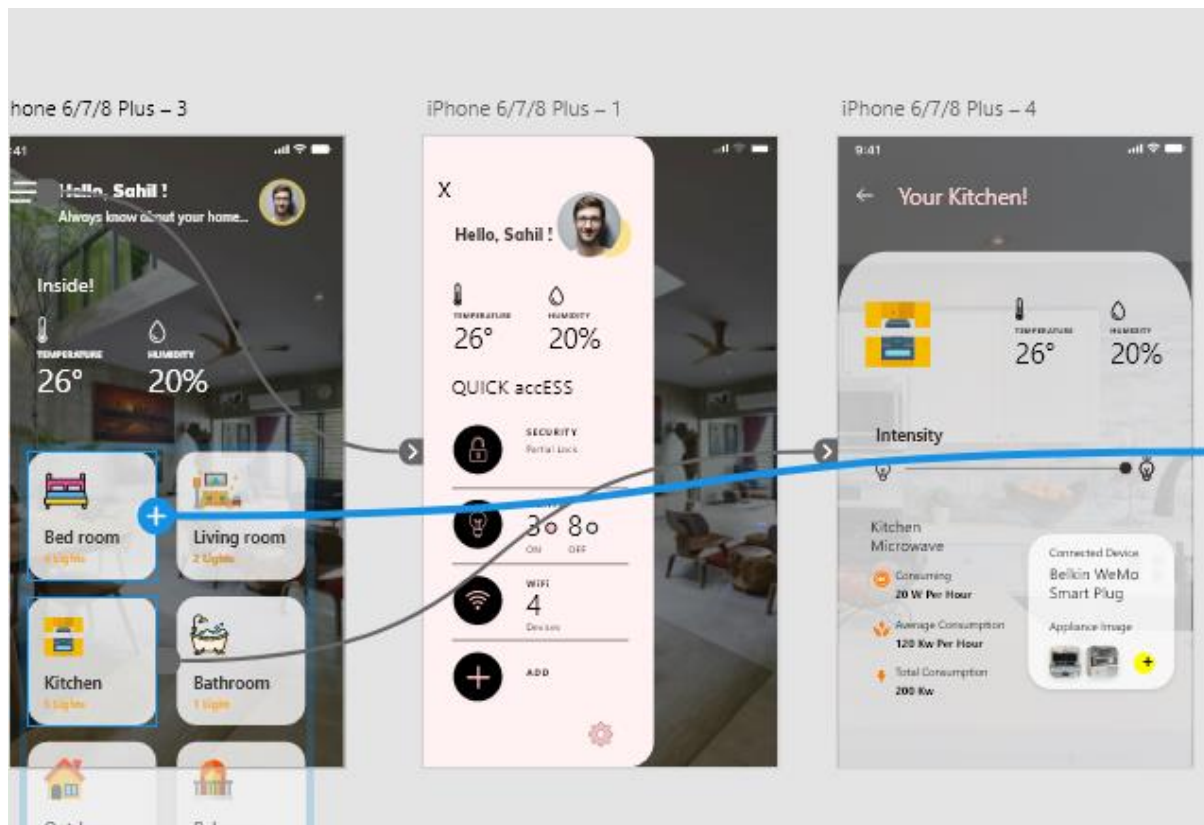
hone 6/7/8 Plus – 3

:41

Hello, Sahil !
Always know about your home...

Inside!

TEMPERATURE
26°

HUMIDITY
20%

Bed room
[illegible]

Living room
2 Lights

Kitchen
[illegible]

Bathroom
1 Light

iPhone 6/7/8 Plus – 1

X

Hello, Sahil !

TEMPERATURE
26°

HUMIDITY
20%

QUICK accESS

SECURITY
Partial Lock

3 8
ON OFF

WIFI
4
Devices

ADD

iPhone 6/7/8 Plus – 4

9:41

← Your Kitchen!

TEMPERATURE
26°

HUMIDITY
20%

Intensity

Kitchen
Microwave

Consuming
20 W Per Hour

Average Consumption
120 Kw Per Hour

Total Consumption
200 Kw

Connected Device
Belkin WeMo
Smart Plug

Appliance Image